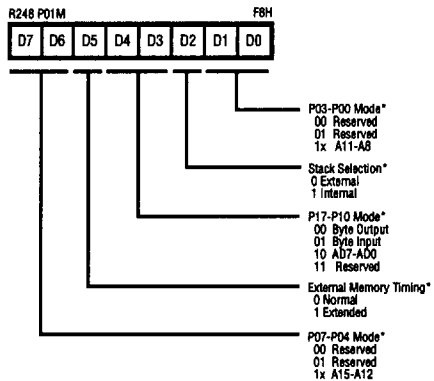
R248 P01M F8H

| D7 | D6 | D5 | D4 | D3 | D2 | D1 | D0 |
|---|---|---|---|---|---|---|---|

P03-P00 Mode*
00 Reserved
01 Reserved
1x A11-A8

Stack Selection*
0 External
1 Internal

P17-P10 Mode*
00 Byte Output
01 Byte Input
10 AD7-AD0
11 Reserved

External Memory Timing*
0 Normal
1 Extended

P07-P04 Mode*
00 Reserved
01 Reserved
1x A15-A12